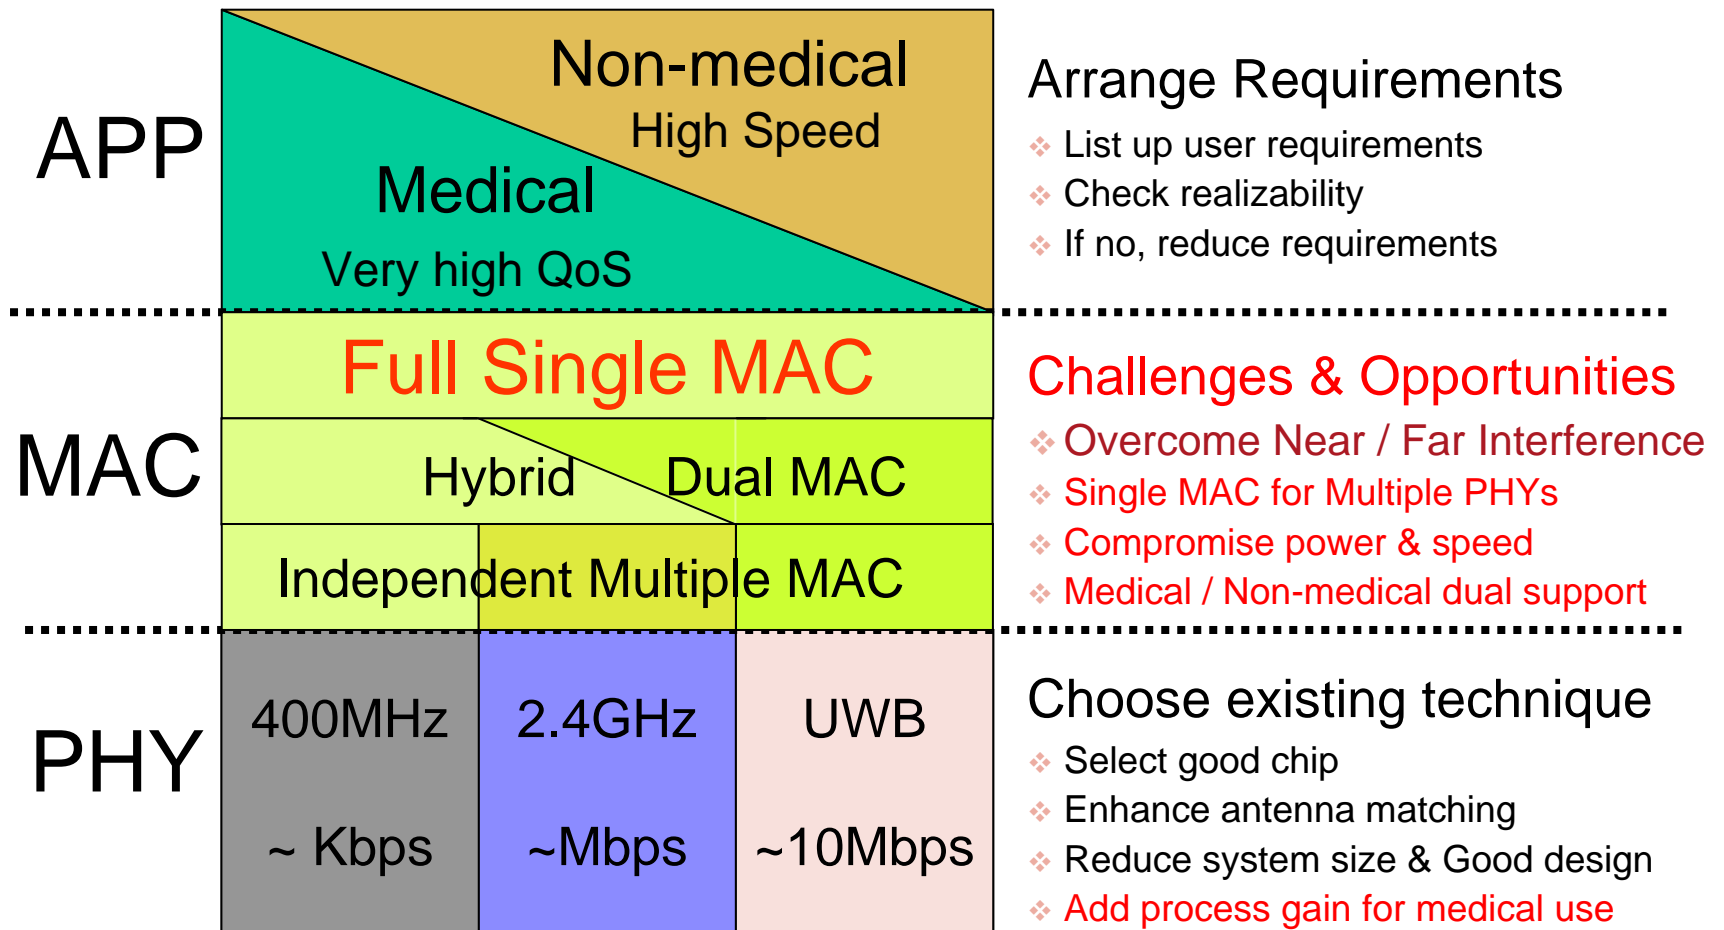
APP

Non-medical
High Speed

Medical
Very high QoS

Arrange Requirements
List up user requirements
Check realizability
If no, reduce requirements

MAC

Full Single MAC

Hybrid
Dual MAC

Independent Multiple MAC

Challenges & Opportunities
Overcome Near / Far Interference
Single MAC for Multiple PHYs
Compromise power & speed
Medical / Non-medical dual support

PHY

| 400MHz | 2.4GHz | UWB |
|---|---|---|
| ~ Kbps | ~Mbps | ~10Mbps |

Choose existing technique
Select good chip
Enhance antenna matching
Reduce system size & Good design
Add process gain for medical use